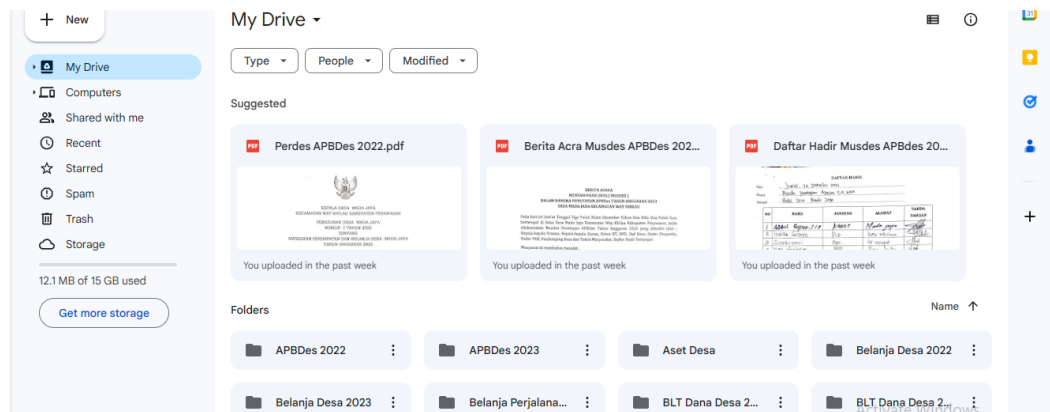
New

My Drive
Computers
Shared with me
Recent
Starred
Spam
Trash
Storage

12.1 MB of 15 GB used

Get more storage

My Drive

Type People Modified

Suggested

PDF Perdes APBDes 2022.pdf
KEPALA DESA MADA JAYA
KECAMATAN WAY SERDANG KABUPATEN PESAWARAN
PERATURAN DESA MADA JAYA
NOMOR 1 TAHUN 2022
TENTANG
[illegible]
You uploaded in the past week

PDF Berita Acra Musdes APBDes 202...
BERITA ACARA
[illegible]
You uploaded in the past week

PDF Daftar Hadir Musdes APBDes 20...
DAFTAR HADIR
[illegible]
You uploaded in the past week

Folders

Name

APBDes 2022
APBDes 2023
Aset Desa
Belanja Desa 2022
Belanja Desa 2023
Belanja Perjalana...
BLT Dana Desa 2...
BLT Dana Desa 2...

Activate Windows